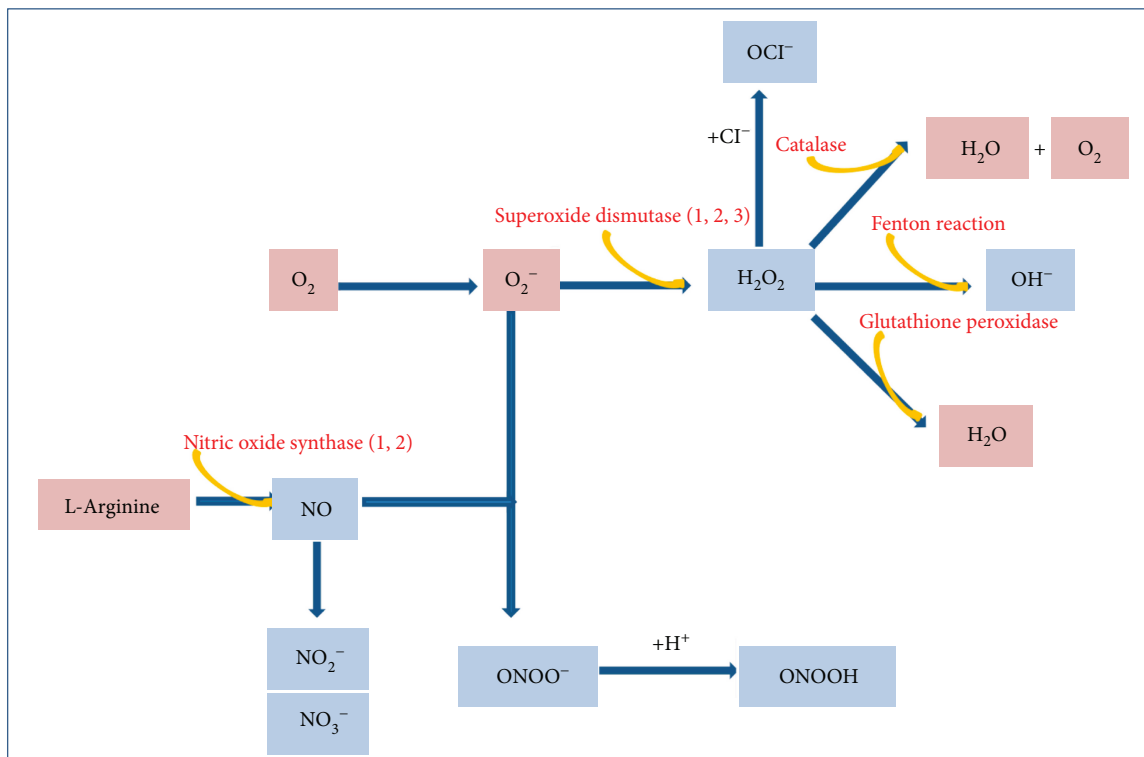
$OCI^-$

$+CI^-$

Catalase

$H_2O$ + $O_2$

Superoxide dismutase (1, 2, 3)

Fenton reaction

$O_2$

$O_2^-$

$H_2O_2$

$OH^-$

Glutathione peroxidase

$H_2O$

Nitric oxide synthase (1, 2)

L-Arginine

NO

$NO_2^-$

$NO_3^-$

$ONOO^-$

$+H^+$

ONOOH